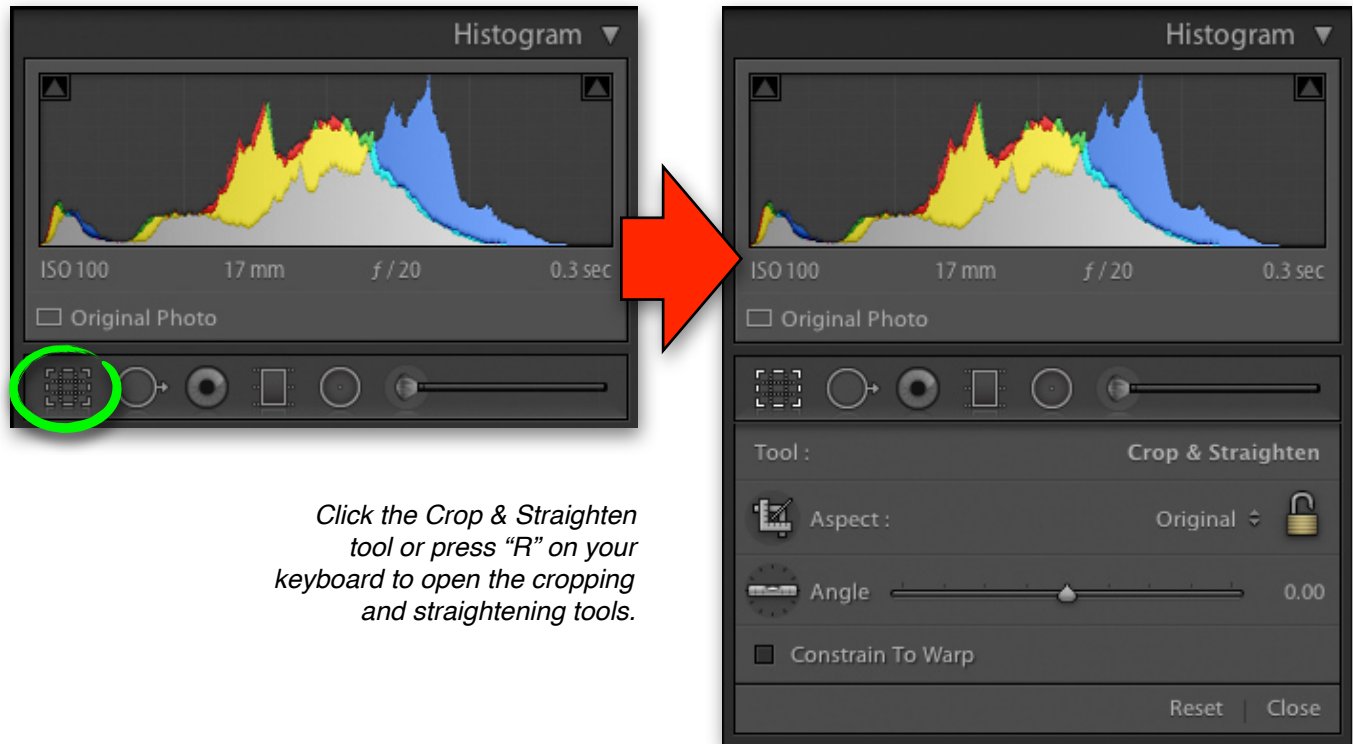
Histogram ▼

ISO 100 17 mm $f$ / 20 0.3 sec

Original Photo

Click the Crop & Straighten tool or press "R" on your keyboard to open the cropping and straightening tools.

Histogram ▼

ISO 100 17 mm $f$ / 20 0.3 sec

Original Photo

Tool : Crop & Straighten

Aspect : Original

Angle 0.00

Constrain To Warp

Reset | Close